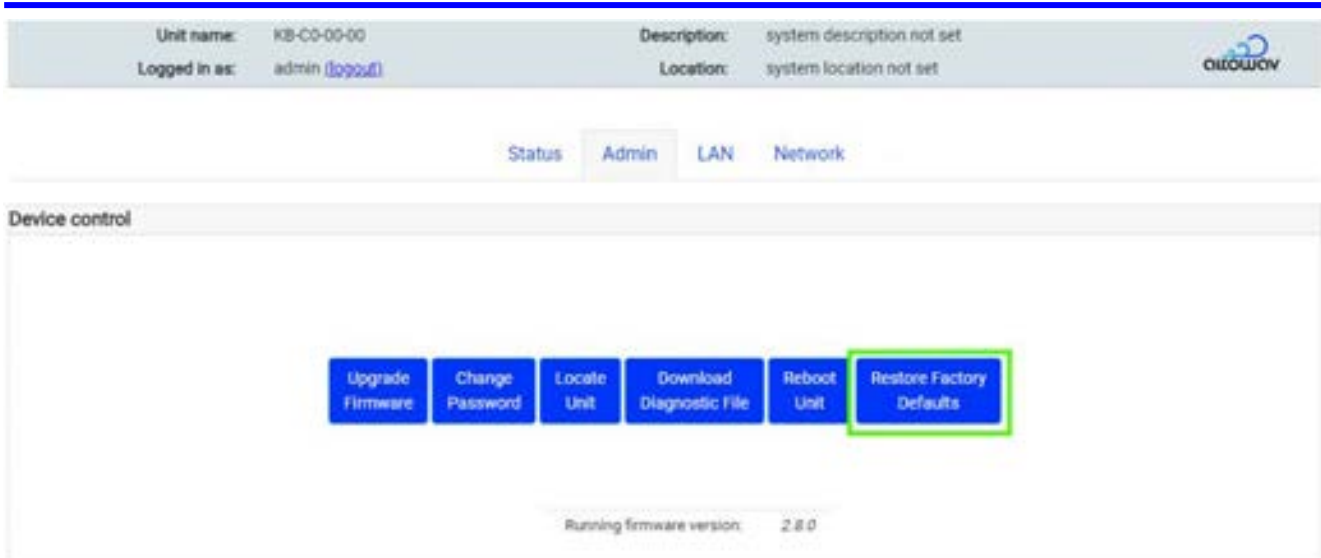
Unit name: KB-C0-00-00
Logged in as: admin (logout)

Description: system description not set
Location: system location not set

airowav

Status Admin LAN Network

Device control

Upgrade Firmware
Change Password
Locate Unit
Download Diagnostic File
Reboot Unit
Restore Factory Defaults

Running firmware version: 2.8.0